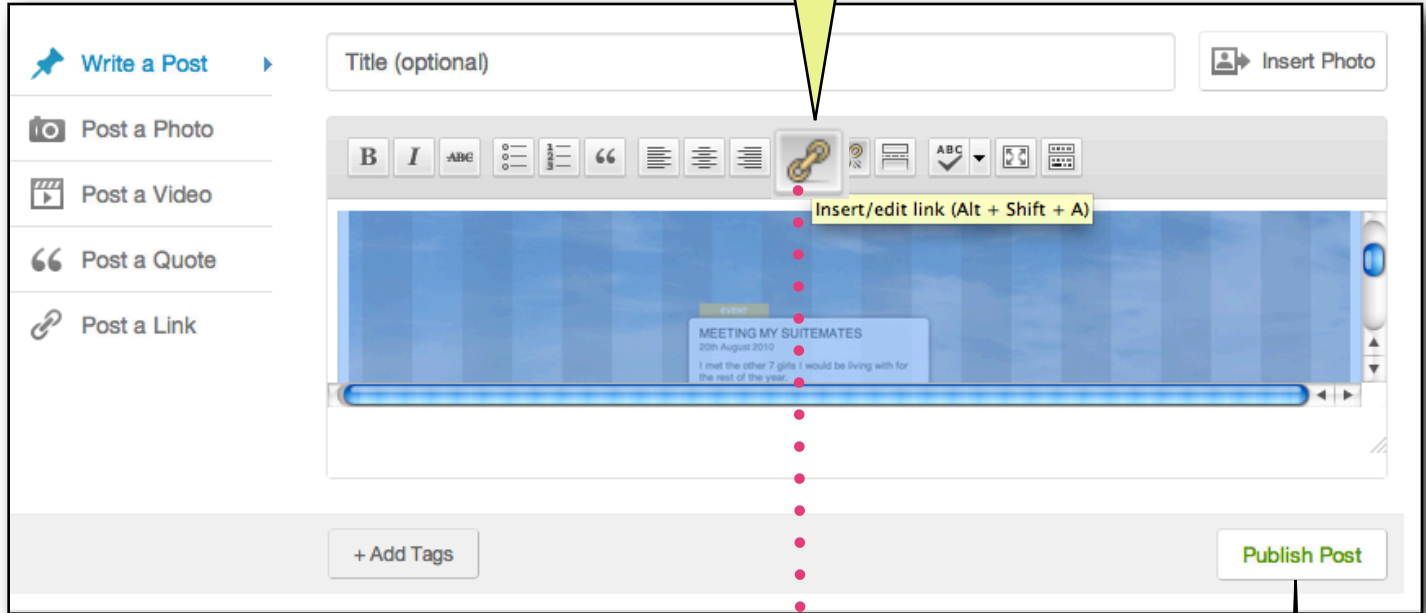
Write a Post

Post a Photo

Post a Video

Post a Quote

Post a Link

Title (optional)

Insert Photo

B I ABC 66 ABC

Insert/edit link (Alt + Shift + A)

EVENT

MEETING MY SUITEMATES

20th August 2010

I met the other 7 girls I would be living with for the rest of the year.

+ Add Tags

Publish Post